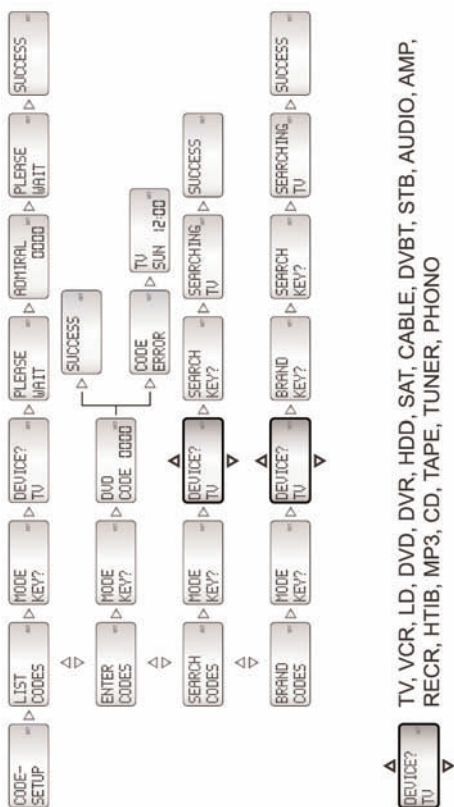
CODE-SETUP

LIST CODES
MODE KEY?
DEVICE? TV
PLEASE WAIT
ADMIRAL 0000
PLEASE WAIT
SUCCESS

ENTER CODES
MODE KEY?
DVD CODE 0000
SUCCESS
CODE ERROR
TV SUN 12:00

SEARCH CODES
MODE KEY?
DEVICE? TV
SEARCH KEY?
SEARCHING TV
SUCCESS

BRAND CODES
MODE KEY?
DEVICE? TV
BRAND KEY?
SEARCH KEY?
SEARCHING TV
SUCCESS

DEVICE? TV

TV, VCR, LD, DVD, DVR, HDD, SAT, CABLE, DVBT, STB, AUDIO, AMP, RECR, HTIB, MP3, CD, TAPE, TUNER, PHONO